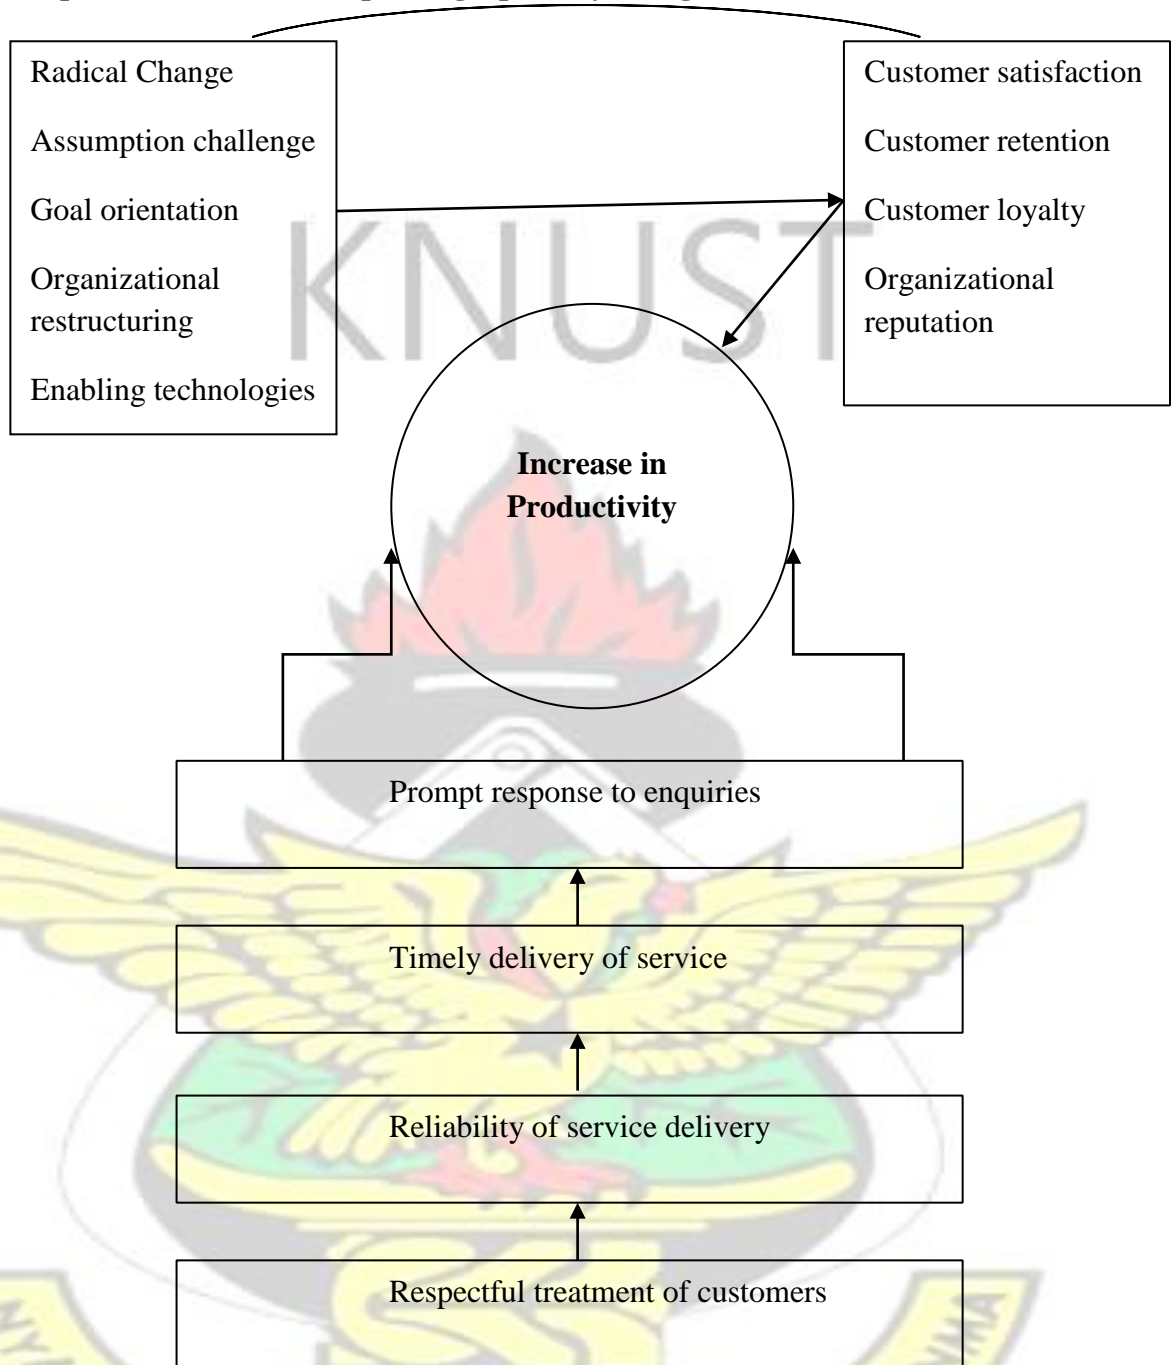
Radical Change

Assumption challenge

Goal orientation

Organizational restructuring

Enabling technologies

Customer satisfaction

Customer retention

Customer loyalty

Organizational reputation

KNUST

Increase in Productivity

Prompt response to enquiries

Timely delivery of service

Reliability of service delivery

Respectful treatment of customers